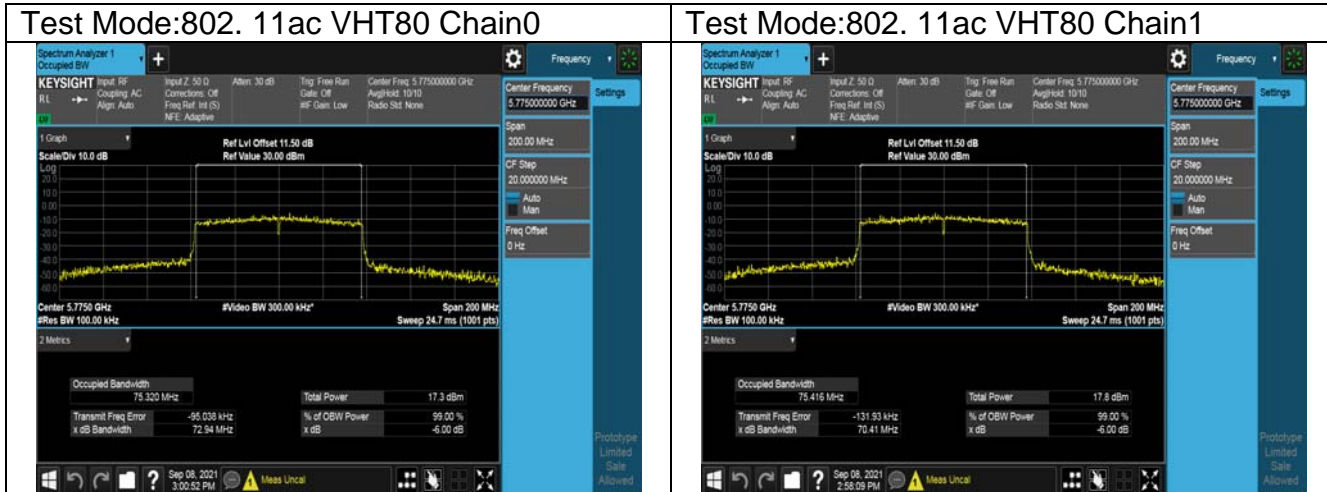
| Test Mode:802. 11ac VHT80 Chain0 | Test Mode:802. 11ac VHT80 Chain1 |
|---|---|
| Spectrum Analyzer 1 Occupied BW + Frequency KEYSIGHT Input: RF Coupling: AC Align: Auto Input Z: 50 Ω Corrections: Off Freq Ref: Int (S) NFE: Adaptive Atten: 30 dB Trig: Free Run Gate: Off #IF Gain: Low Center Freq: 5.775000000 GHz Avg\|Hold: 10/10 Radio Std: None 1 Graph Scale/Div 10.0 dB Log Ref Lvl Offset 11.50 dB Ref Value 30.00 dBm 20.0 10.0 0.00 -10.0 -20.0 -30.0 -40.0 -50.0 -60.0 Center 5.7750 GHz #Res BW 100.00 kHz #Video BW 300.00 kHz* Span 200 MHz Sweep 24.7 ms (1001 pts) 2 Metrics Occupied Bandwidth 75.320 MHz Transmit Freq Error -95.038 kHz x dB Bandwidth 72.94 MHz Total Power 17.3 dBm % of OBW Power 99.00 % x dB -6.00 dB Center Frequency 5.775000000 GHz Settings Span 200.00 MHz CF Step 20.000000 MHz Auto Man Freq Offset 0 Hz Prototype Limited Sale Allowed Sep 08, 2021 3:00:52 PM Meas Uncal | Spectrum Analyzer 1 Occupied BW + Frequency KEYSIGHT Input: RF Coupling: AC Align: Auto Input Z: 50 Ω Corrections: Off Freq Ref: Int (S) NFE: Adaptive Atten: 30 dB Trig: Free Run Gate: Off #IF Gain: Low Center Freq: 5.775000000 GHz Avg\|Hold: 10/10 Radio Std: None 1 Graph Scale/Div 10.0 dB Log Ref Lvl Offset 11.50 dB Ref Value 30.00 dBm 20.0 10.0 0.00 -10.0 -20.0 -30.0 -40.0 -50.0 -60.0 Center 5.7750 GHz #Res BW 100.00 kHz #Video BW 300.00 kHz* Span 200 MHz Sweep 24.7 ms (1001 pts) 2 Metrics Occupied Bandwidth 75.416 MHz Transmit Freq Error -131.93 kHz x dB Bandwidth 70.41 MHz Total Power 17.8 dBm % of OBW Power 99.00 % x dB -6.00 dB Center Frequency 5.775000000 GHz Settings Span 200.00 MHz CF Step 20.000000 MHz Auto Man Freq Offset 0 Hz Prototype Limited Sale Allowed Sep 08, 2021 2:58:09 PM Meas Uncal |